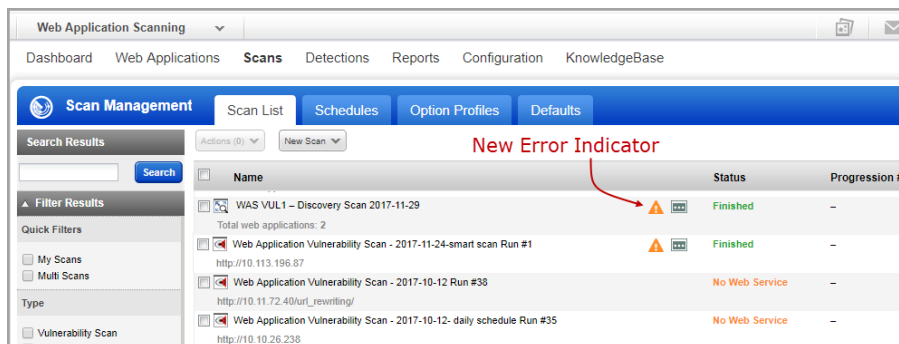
Web Application Scanning

Dashboard Web Applications Scans Detections Reports Configuration KnowledgeBase

Scan Management Scan List Schedules Option Profiles Defaults

Search Results

Search

Filter Results

Quick Filters

My Scans

Multi Scans

Type

Vulnerability Scan

Actions (0) New Scan

New Error Indicator

| | Name | | Status | Progression # |
|---|---|---|---|---|
| | WAS VUL1 – Discovery Scan 2017-11-29<br>Total web applications: 2 | | Finished | – |
| | Web Application Vulnerability Scan - 2017-11-24-smart scan Run #1<br>http://10.113.196.87 | | Finished | – |
| | Web Application Vulnerability Scan - 2017-10-12 Run #38<br>http://10.11.72.40/url_rewriting/ | | No Web Service | – |
| | Web Application Vulnerability Scan - 2017-10-12- daily schedule Run #35<br>http://10.10.26.238 | | No Web Service | – |